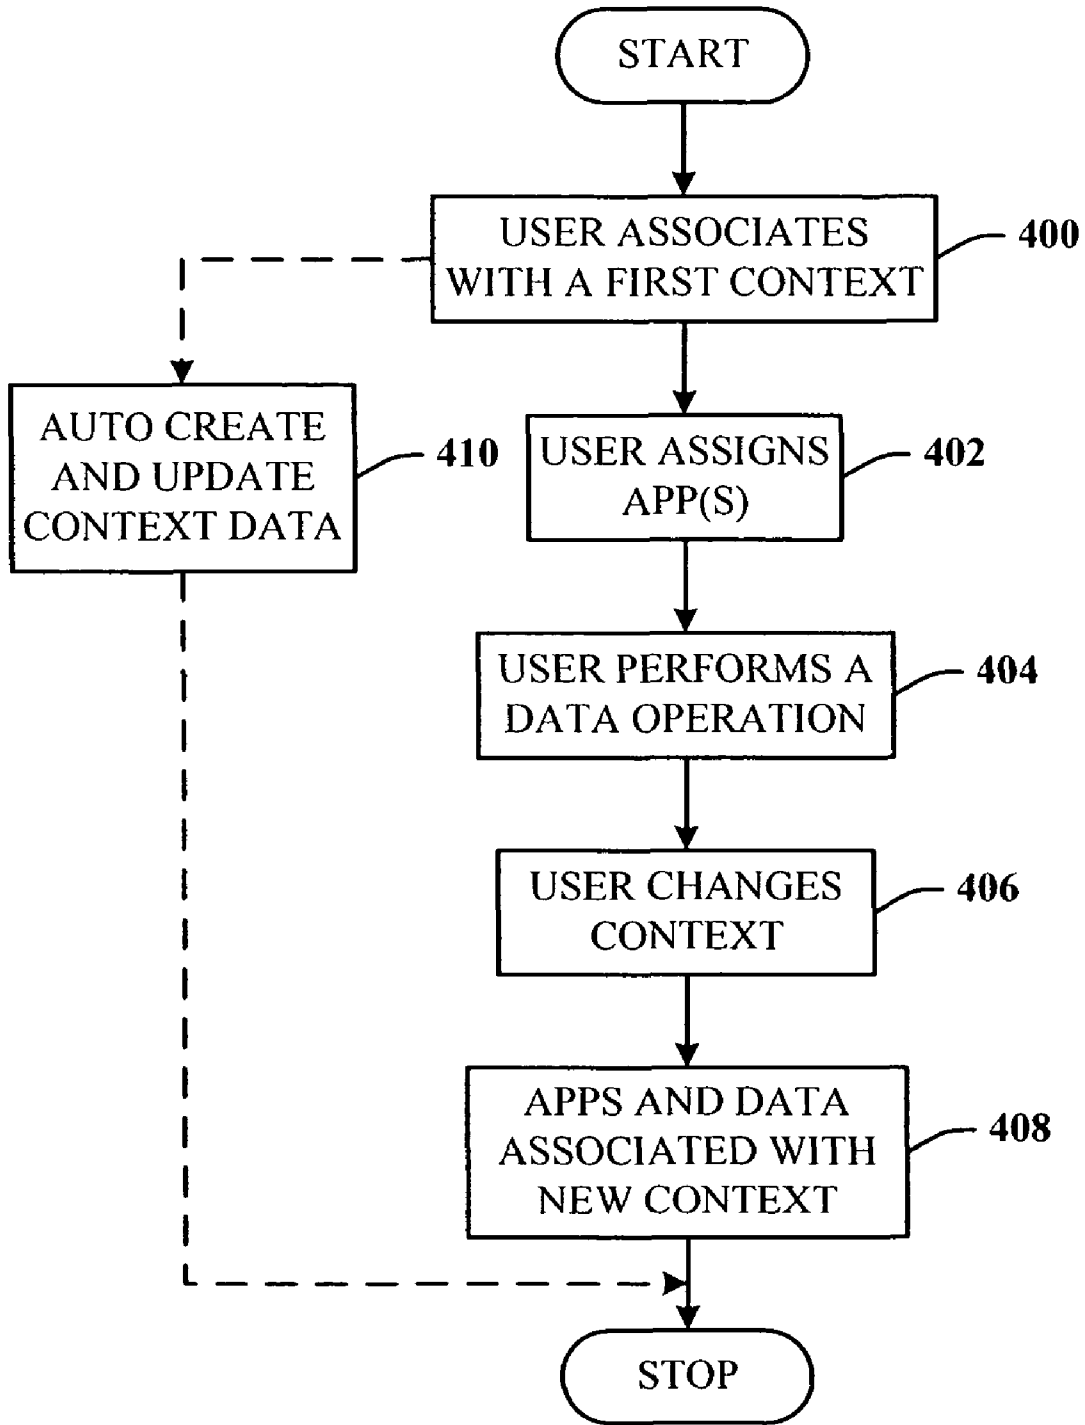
START

USER ASSOCIATES WITH A FIRST CONTEXT

400

AUTO CREATE AND UPDATE CONTEXT DATA

410

USER ASSIGNS APP(S)

402

USER PERFORMS A DATA OPERATION

404

USER CHANGES CONTEXT

406

APPS AND DATA ASSOCIATED WITH NEW CONTEXT

408

STOP